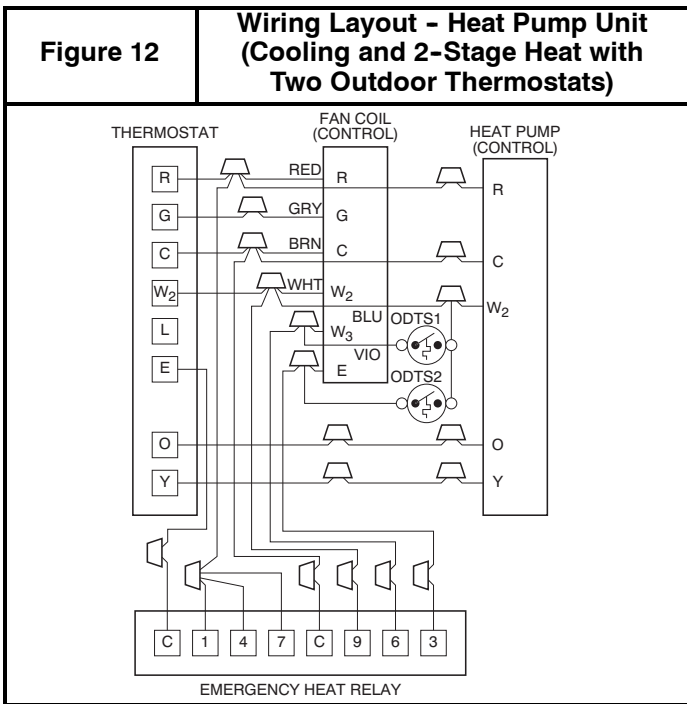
Figure 12

Wiring Layout - Heat Pump Unit (Cooling and 2-Stage Heat with Two Outdoor Thermostats)

THERMOSTAT

FAN COIL (CONTROL)

HEAT PUMP (CONTROL)

R
G
C
$W_2$
L
E
O
Y

RED
GRY
BRN
WHT
BLU
VIO

R
G
C
$W_2$
$W_3$
E

ODTS1
ODTS2

R
C
$W_2$
O
Y

C
1
4
7
C
9
6
3

EMERGENCY HEAT RELAY